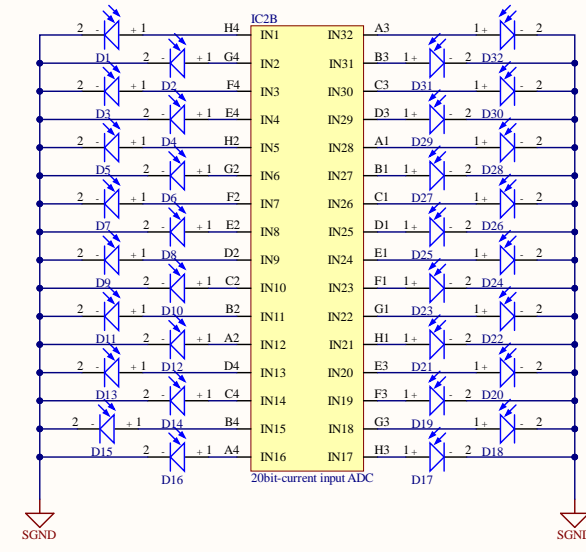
IC2B

| | | |
|---|---|---|
| H4 | IN1 | IN32 | A3 |
| G4 | IN2 | IN31 | B3 |
| F4 | IN3 | IN30 | C3 |
| E4 | IN4 | IN29 | D3 |
| H2 | IN5 | IN28 | A1 |
| G2 | IN6 | IN27 | B1 |
| F2 | IN7 | IN26 | C1 |
| E2 | IN8 | IN25 | D1 |
| D2 | IN9 | IN24 | E1 |
| C2 | IN10 | IN23 | F1 |
| B2 | IN11 | IN22 | G1 |
| A2 | IN12 | IN21 | H1 |
| D4 | IN13 | IN20 | E3 |
| C4 | IN14 | IN19 | F3 |
| B4 | IN15 | IN18 | G3 |
| A4 | IN16 | IN17 | H3 |

20bit-current input ADC

D1 D2 D3 D4 D5 D6 D7 D8 D9 D10 D11 D12 D13 D14 D15 D16
D17 D18 D19 D20 D21 D22 D23 D24 D25 D26 D27 D28 D29 D30 D31 D32

2 - + 1

SGND SGNI